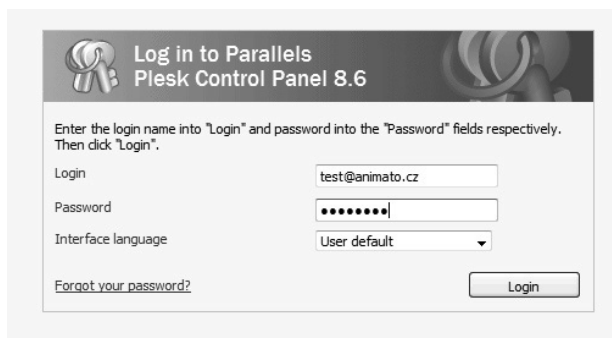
Log in to Parallels
Plesk Control Panel 8.6

Enter the login name into "Login" and password into the "Password" fields respectively. Then click "Login".

Login test@animato.cz

Password ••••••••

Interface language User default

Forgot your password?

Login